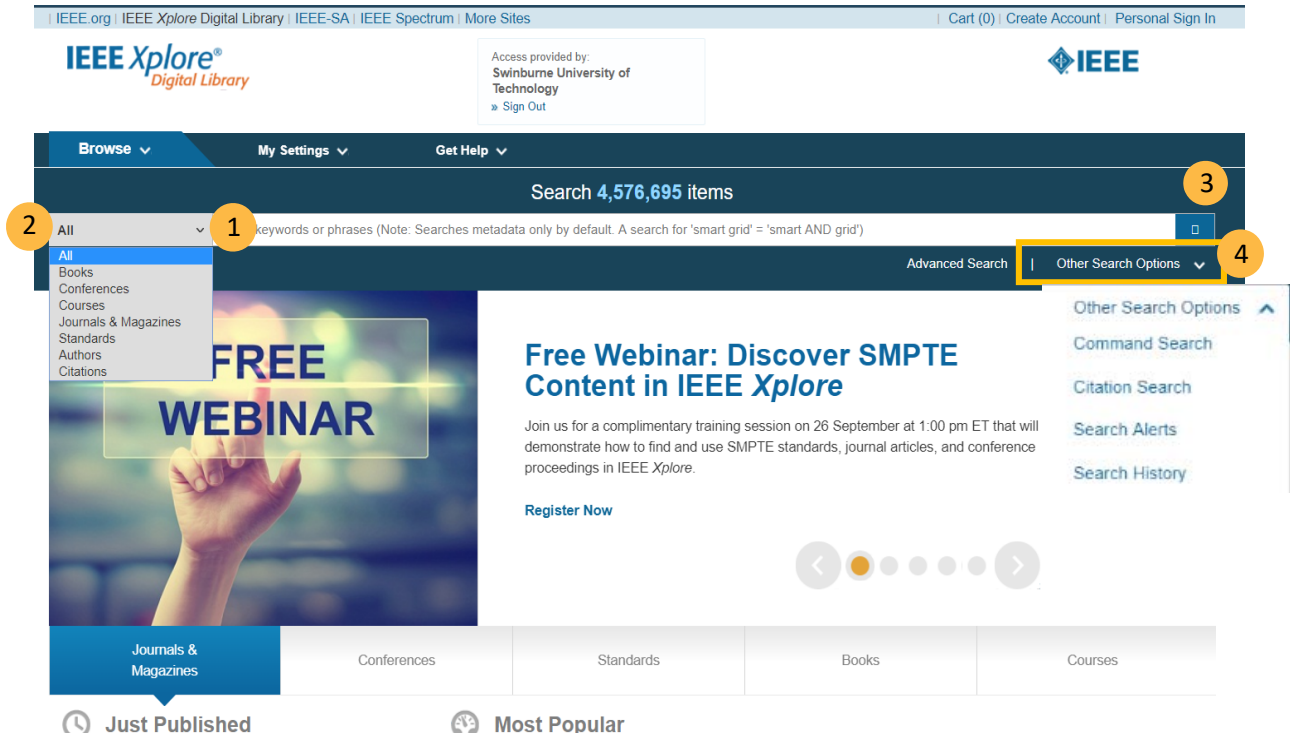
| IEEE.org | IEEE *Xplore* Digital Library | IEEE-SA | IEEE Spectrum | More Sites

| Cart (0) | Create Account | Personal Sign In

IEEE Xplore® Digital Library

Access provided by:
Swinburne University of Technology
» Sign Out

IEEE

Browse
My Settings
Get Help

Search 4,576,695 items

3

2

All

1

keywords or phrases (Note: Searches metadata only by default. A search for 'smart grid' = 'smart AND grid')

All
Books
Conferences
Courses
Journals & Magazines
Standards
Authors
Citations

Advanced Search | Other Search Options

4

Other Search Options
Command Search
Citation Search
Search Alerts
Search History

FREE WEBINAR

Free Webinar: Discover SMPTE Content in IEEE *Xplore*

Join us for a complimentary training session on 26 September at 1:00 pm ET that will demonstrate how to find and use SMPTE standards, journal articles, and conference proceedings in IEEE *Xplore*.

Register Now

Journals & Magazines
Conferences
Standards
Books
Courses

Just Published
Most Popular